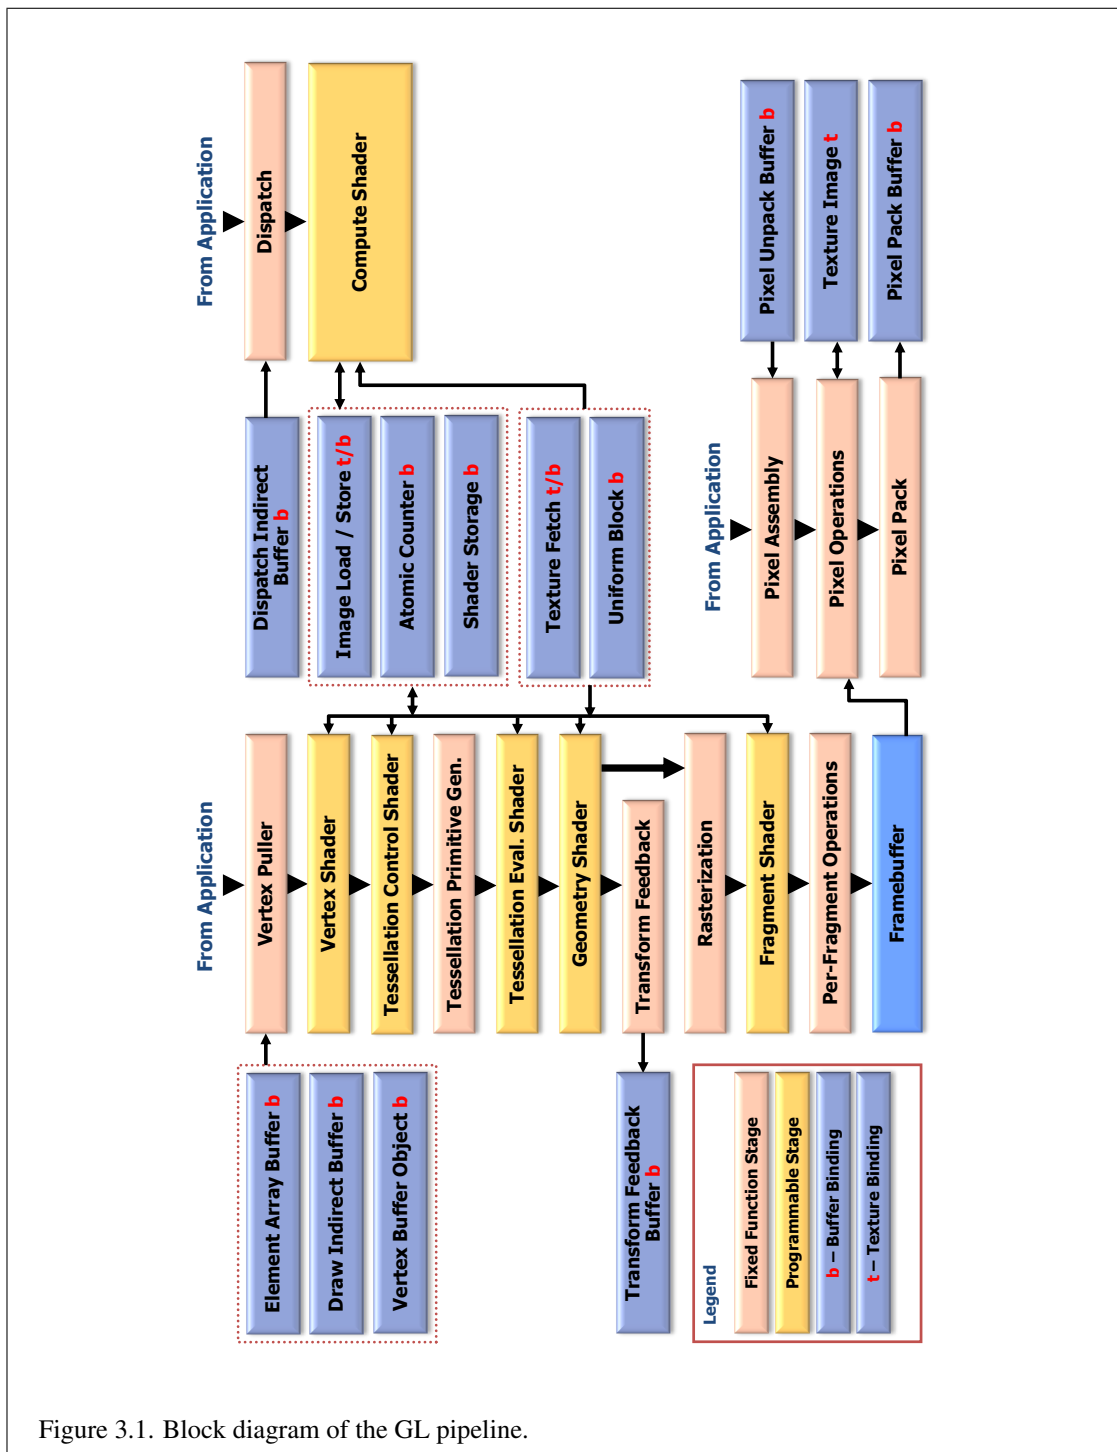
From Application

Dispatch

Compute Shader

Dispatch Indirect Buffer b

Image Load / Store t/b

Atomic Counter b

Shader Storage b

Texture Fetch t/b

Uniform Block b

Pixel Unpack Buffer b

Texture Image t

Pixel Pack Buffer b

From Application

Pixel Assembly

Pixel Operations

Pixel Pack

From Application

Vertex Puller

Vertex Shader

Tessellation Control Shader

Tessellation Primitive Gen.

Tessellation Eval. Shader

Geometry Shader

Transform Feedback

Rasterization

Fragment Shader

Per-Fragment Operations

Framebuffer

Element Array Buffer b

Draw Indirect Buffer b

Vertex Buffer Object b

Transform Feedback Buffer b

Legend

Fixed Function Stage

Programmable Stage

b – Buffer Binding

t – Texture Binding

Figure 3.1. Block diagram of the GL pipeline.